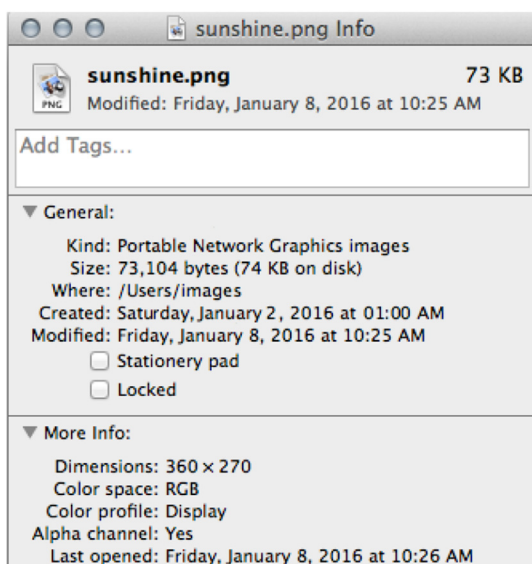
sunshine.png Info

sunshine.png 73 KB
PNG
Modified: Friday, January 8, 2016 at 10:25 AM

Add Tags...

▼ General:

Kind: Portable Network Graphics images
Size: 73,104 bytes (74 KB on disk)
Where: /Users/images
Created: Saturday, January 2, 2016 at 01:00 AM
Modified: Friday, January 8, 2016 at 10:25 AM
Stationery pad
Locked

▼ More Info:

Dimensions: 360 × 270
Color space: RGB
Color profile: Display
Alpha channel: Yes
Last opened: Friday, January 8, 2016 at 10:26 AM